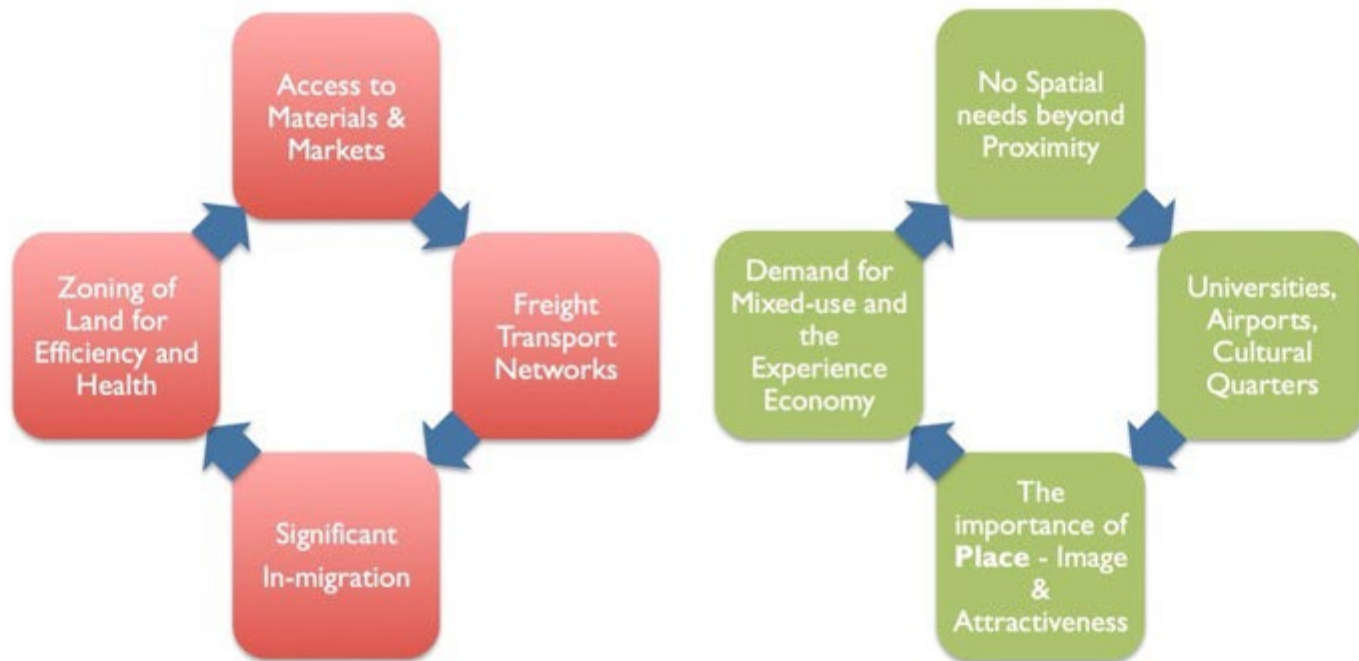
Access to Materials & Markets

Freight Transport Networks

Significant In-migration

Zoning of Land for Efficiency and Health

No Spatial needs beyond Proximity

Universities, Airports, Cultural Quarters

The importance of **Place** - Image & Attractiveness

Demand for Mixed-use and the Experience Economy